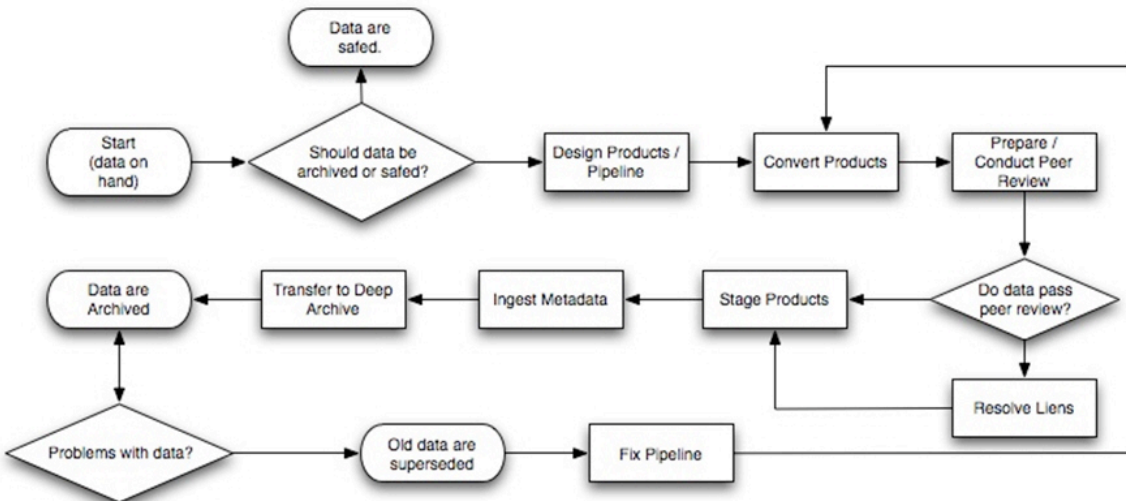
Data are safed.

Start (data on hand)

Should data be archived or safed?

Design Products / Pipeline

Convert Products

Prepare / Conduct Peer Review

Do data pass peer review?

Stage Products

Ingest Metadata

Transfer to Deep Archive

Data are Archived

Resolve Liens

Problems with data?

Old data are superseded

Fix Pipeline